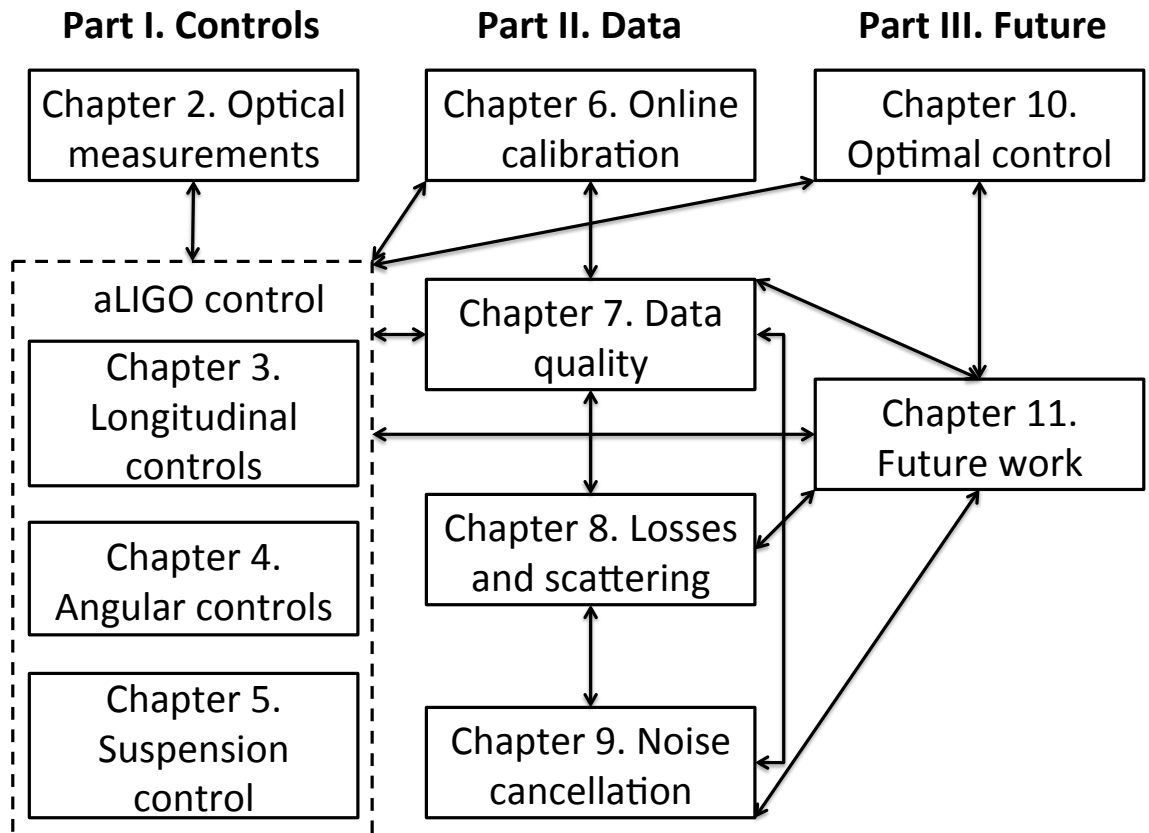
Part I. Controls

Part II. Data

Part III. Future

Chapter 2. Optical measurements

Chapter 6. Online calibration

Chapter 10. Optimal control

aLIGO control

Chapter 3. Longitudinal controls

Chapter 4. Angular controls

Chapter 5. Suspension control

Chapter 7. Data quality

Chapter 8. Losses and scattering

Chapter 9. Noise cancellation

Chapter 11. Future work